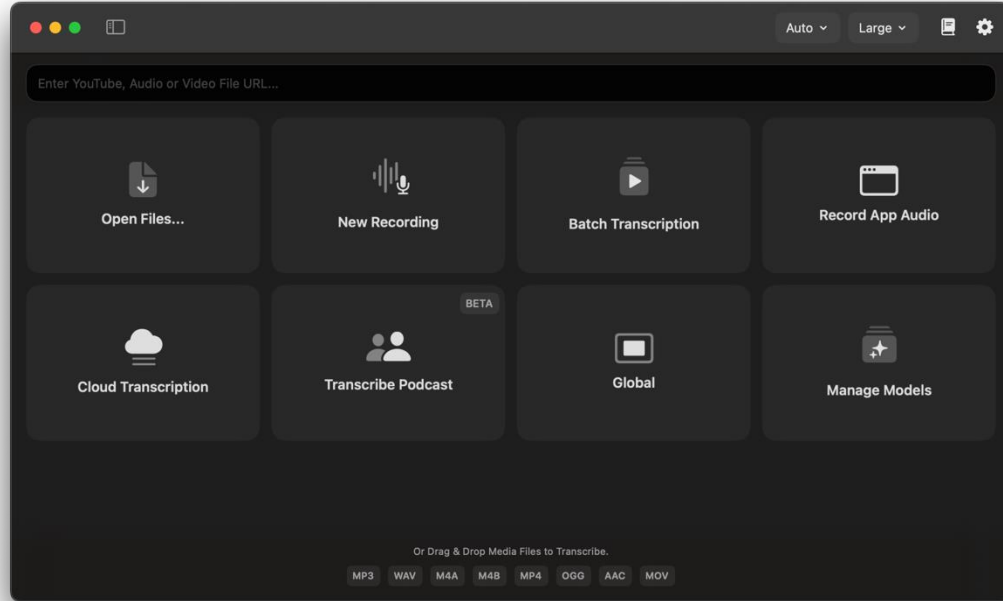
Auto
Large

Enter YouTube, Audio or Video File URL...

Open Files...

New Recording

Batch Transcription

Record App Audio

Cloud Transcription

BETA

Transcribe Podcast

Global

Manage Models

Or Drag & Drop Media Files to Transcribe.

MP3 WAV M4A M4B MP4 OGG AAC MOV